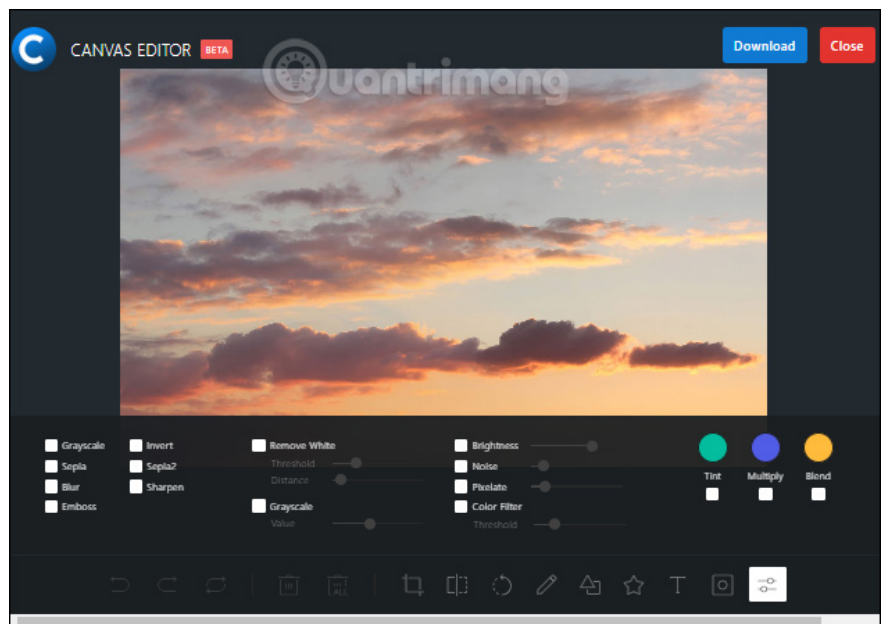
C CANVAS EDITOR BETA

Download Close

Quantrimang

Grayscale
Sepia
Blur
Emboss

Invert
Sepia2
Sharpen

Remove White
Threshold
Distance

Grayscale
Value

Brightness
Noise
Pixelate
Color Filter
Threshold

Tint
Multiply
Blend

ALL